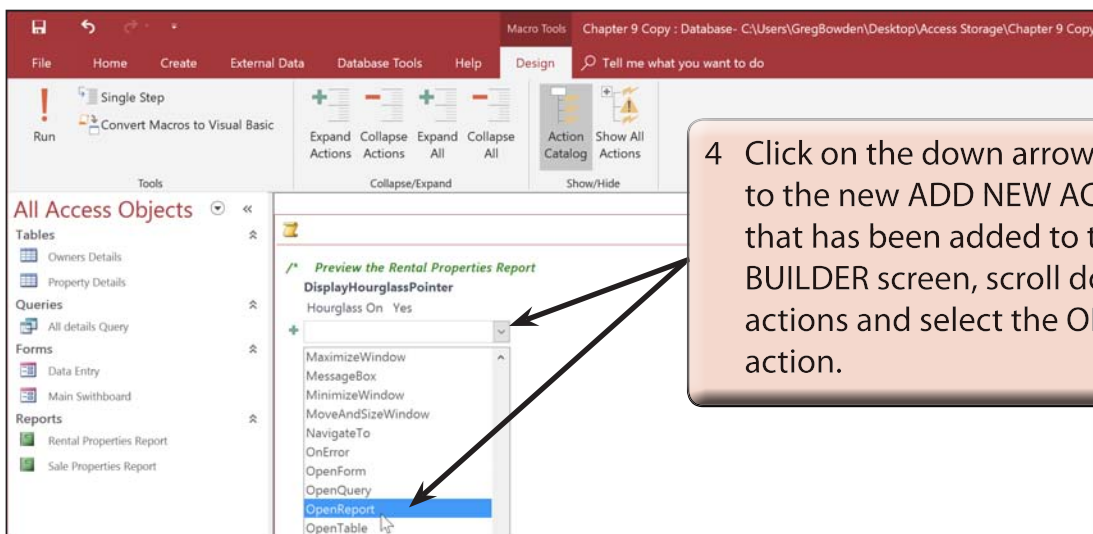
Macro Tools Chapter 9 Copy : Database- C:\Users\GregBowden\Desktop\Access Storage\Chapter 9 Copy

File Home Create External Data Database Tools Help Design Tell me what you want to do

Single Step
Convert Macros to Visual Basic
Run
Tools

Expand Actions Collapse Actions Expand All Collapse All
Collapse/Expand

Action Catalog Show All Actions
Show/Hide

All Access Objects
Tables
Owners Details
Property Details
Queries
All details Query
Forms
Data Entry
Main Swithboard
Reports
Rental Properties Report
Sale Properties Report

/* Preview the Rental Properties Report
DisplayHourglassPointer
Hourglass On Yes

MaximizeWindow
MessageBox
MinimizeWindow
MoveAndSizeWindow
NavigateTo
OnError
OpenForm
OpenQuery
OpenReport
OpenTable

4 Click on the down arrow to the new ADD NEW AC that has been added to t BUILDER screen, scroll do actions and select the O action.